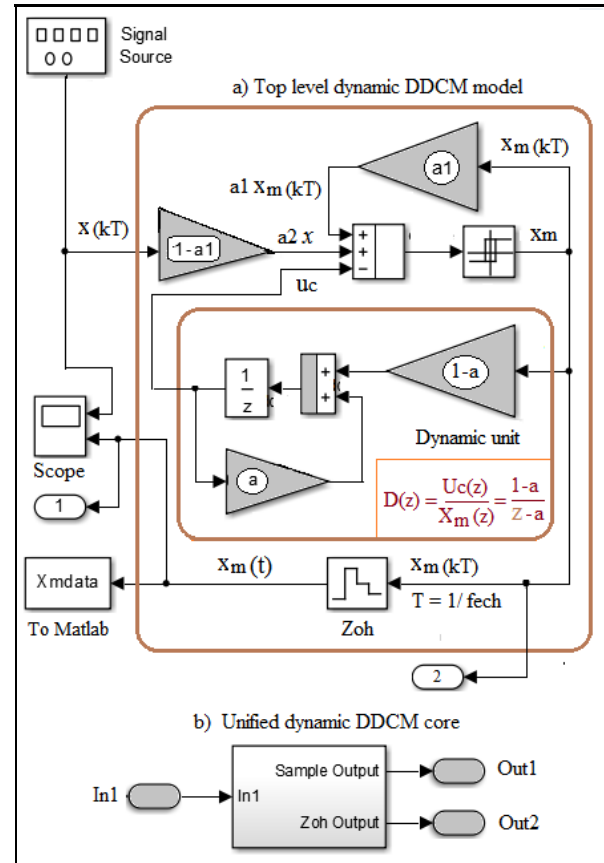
Signal Source

a) Top level dynamic DDCM model

$x_m(kT)$

a1

a1 $x_m(kT)$

x (kT)

1-a1

a2 x

+
+
−

Xm

uc

$\frac{1}{z}$

+
+

1-a

Dynamic unit

Scope

a

1

$D(z) = \frac{U_c(z)}{X_m(z)} = \frac{1-a}{Z-a}$

$x_m(t)$

$x_m(kT)$

Xmdata

To Matlab

T = 1/ fech

Zoh

2

b) Unified dynamic DDCM core

In1

In1

Sample Output

Zoh Output

Out1

Out2